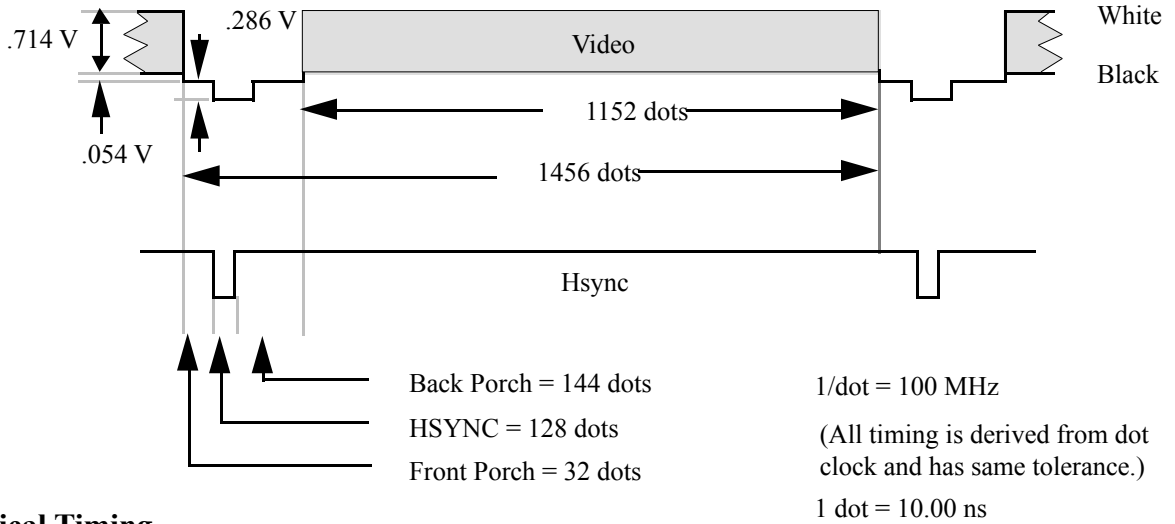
.714 V

.286 V

Video

White

Black

.054 V

1152 dots

1456 dots

Hsync

Back Porch = 144 dots

HSYNC = 128 dots

Front Porch = 32 dots

1/dot = 100 MHz

(All timing is derived from dot clock and has same tolerance.)

1 dot = 10.00 ns

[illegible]ical Timing